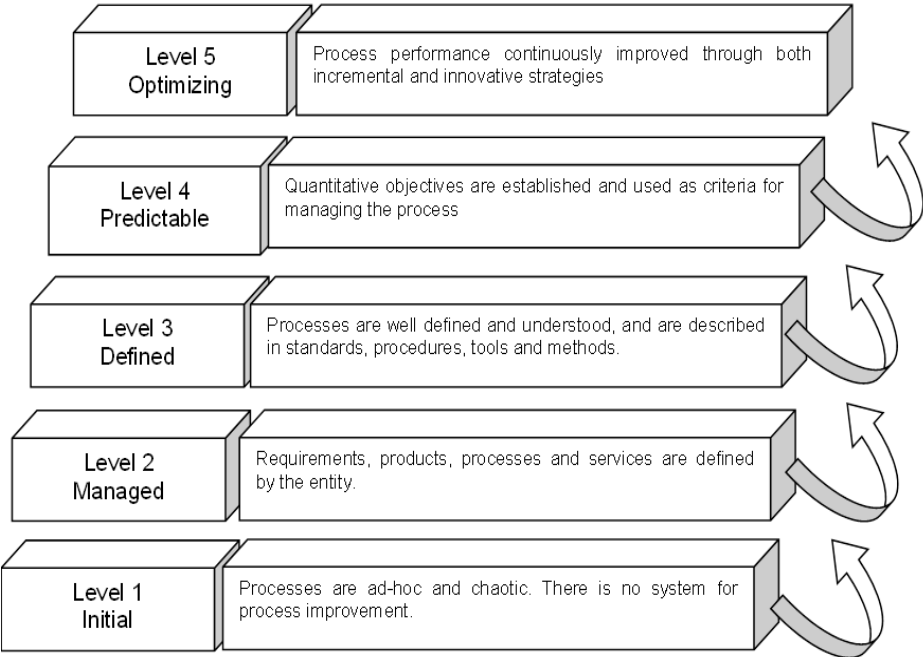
Level 5
Optimizing

Process performance continuously improved through both incremental and innovative strategies

Level 4
Predictable

Quantitative objectives are established and used as criteria for managing the process

Level 3
Defined

Processes are well defined and understood, and are described in standards, procedures, tools and methods.

Level 2
Managed

Requirements, products, processes and services are defined by the entity.

Level 1
Initial

Processes are ad-hoc and chaotic. There is no system for process improvement.